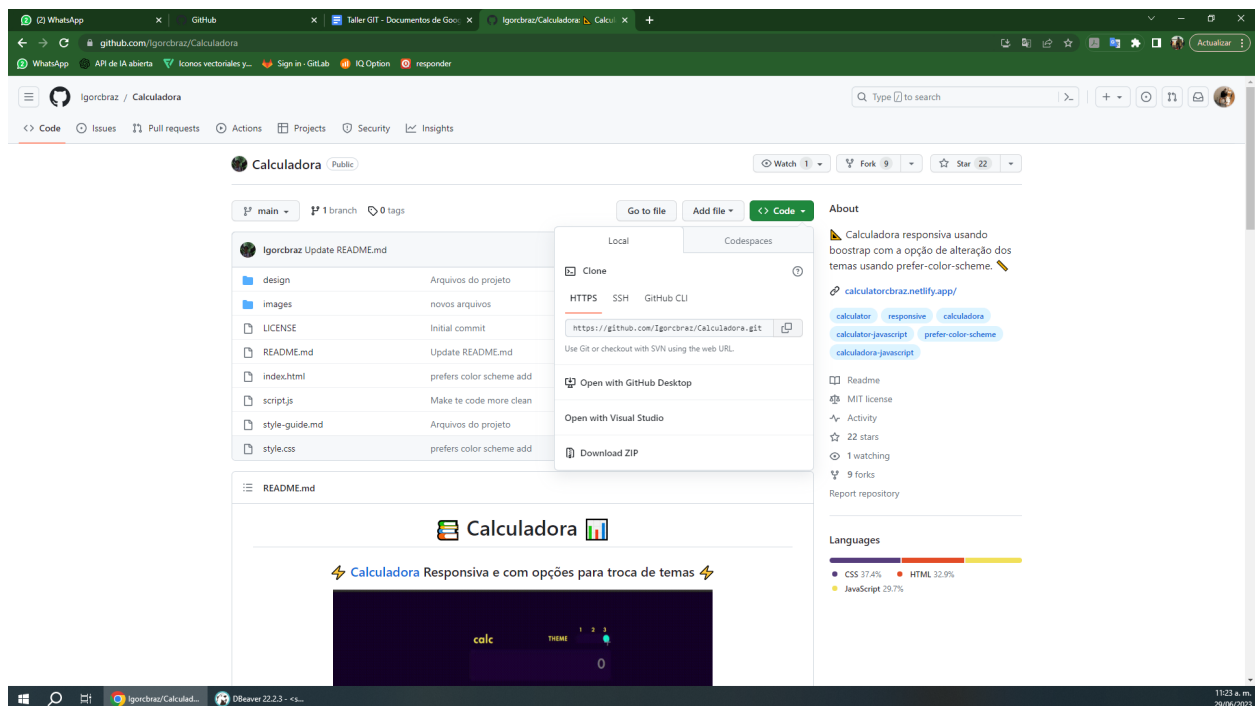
(2) WhatsApp | GitHub | Taller GIT - Documentos de Goo | Igorcbraz/Calculadora: 📐 Calcul

github.com/Igorcbraz/Calculadora

Actualizar

WhatsApp | API de IA abierta | Iconos vectoriales y... | Sign in · GitLab | IQ Option | responder

Igorcbraz / Calculadora

Type / to search

<> Code | Issues | Pull requests | Actions | Projects | Security | Insights

Calculadora Public

Watch 1 | Fork 9 | Star 22

main | 1 branch | 0 tags

Go to file | Add file | <> Code

Igorcbraz Update README.md

| | |
|---|---|
| design | Arquivos do projeto |
| images | novos arquivos |
| LICENSE | Initial commit |
| README.md | Update README.md |
| index.html | prefers color scheme add |
| script.js | Make te code more clean |
| style-guide.md | Arquivos do projeto |
| style.css | prefers color scheme add |

Local | Codespaces

Clone

HTTPS | SSH | GitHub CLI

https://github.com/Igorcbraz/Calculadora.git

Use Git or checkout with SVN using the web URL.

Open with GitHub Desktop

Open with Visual Studio

Download ZIP

README.md

Calculadora

⚡ Calculadora Responsiva e com opções para troca de temas ⚡

calc THEME 1 2 3

0

About

📐 Calculadora responsiva usando boostrap com a opção de alteração dos temas usando prefer-color-scheme. ✏️

calculatorcbraz.netlify.app/

calculator | responsive | calculadora | calculator-javascript | prefer-color-scheme | calculadora-javascript

Readme

MIT license

Activity

22 stars

1 watching

9 forks

Report repository

Languages

CSS 37.4% | HTML 32.9% | JavaScript 29.7%

Igorcbraz/Calculad... | DBeaver 22.2.3 - <s...

11:23 a. m.
29/06/2023